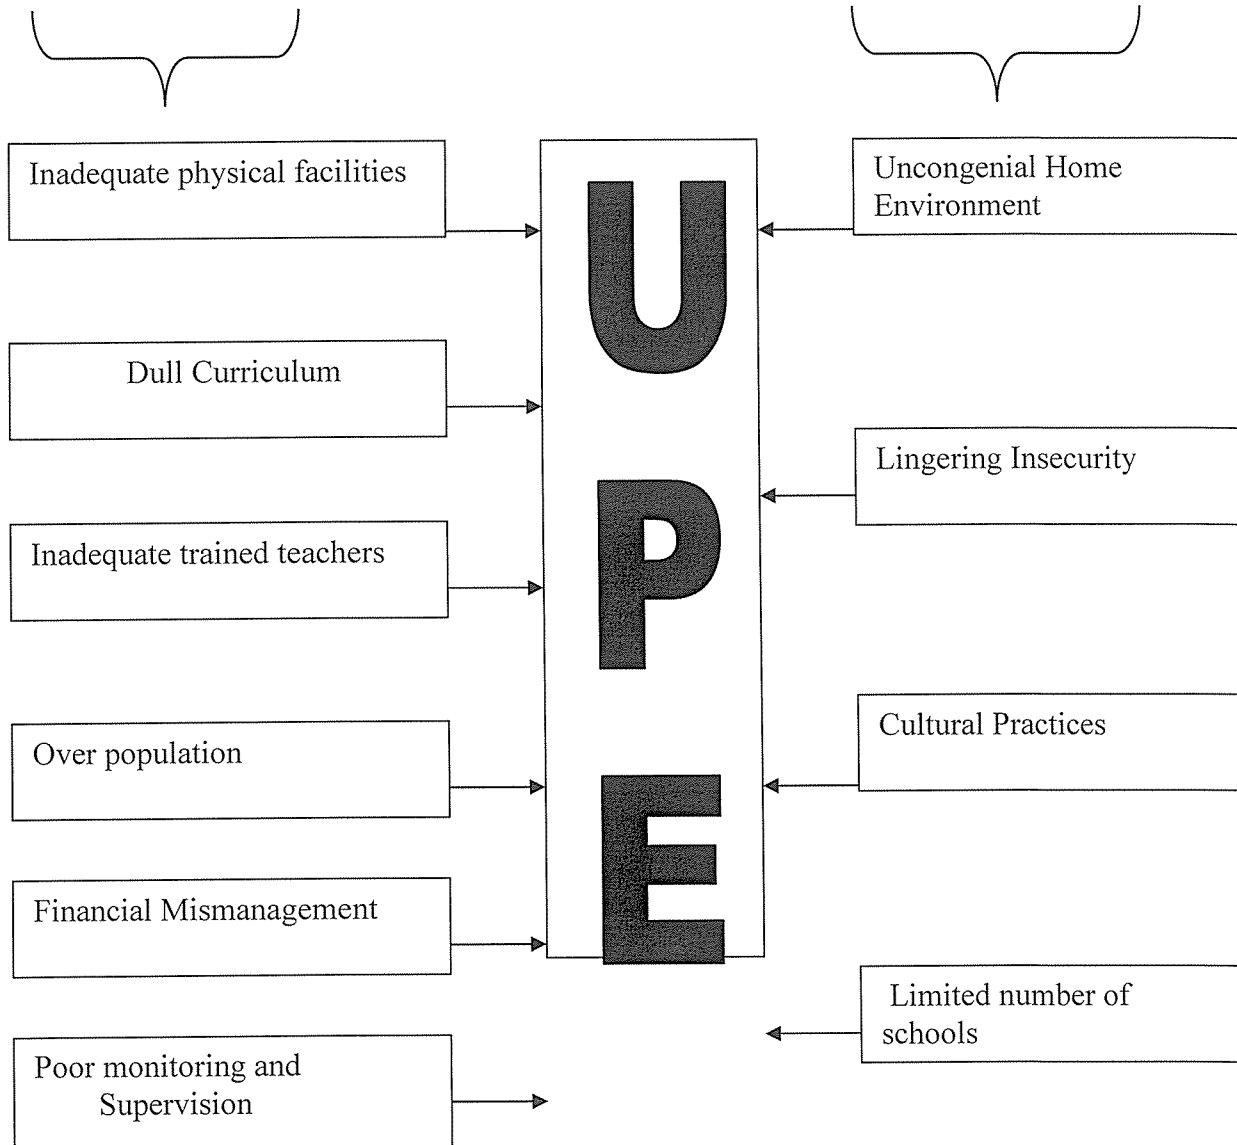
Inadequate physical facilities

Dull Curriculum

Inadequate trained teachers

Over population

Financial Mismanagement

Poor monitoring and Supervision

U

P

E

Uncongenial Home Environment

Lingering Insecurity

Cultural Practices

Limited number of schools